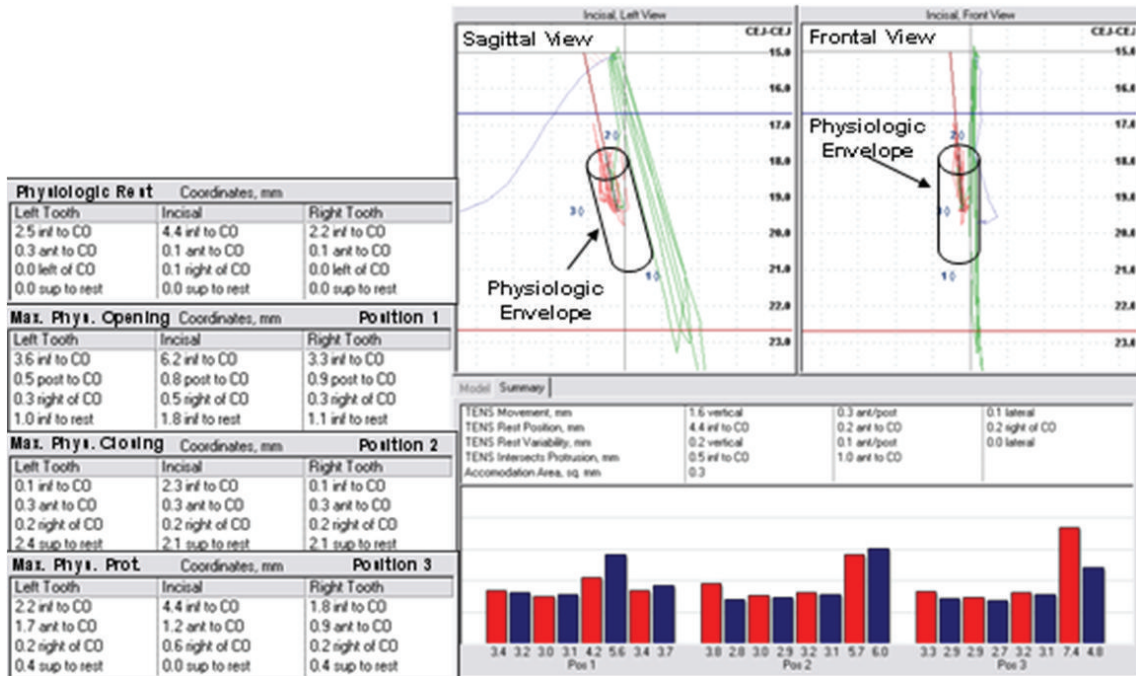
Physiologic Rest Coordinates, mm

| Left Tooth | Incisal | Right Tooth |
|---|---|---|
| 2.5 inf to CO | 4.4 inf to CO | 2.2 inf to CO |
| 0.3 ant to CO | 0.1 ant to CO | 0.1 ant to CO |
| 0.0 left of CO | 0.1 right of CO | 0.0 left of CO |
| 0.0 sup to rest | 0.0 sup to rest | 0.0 sup to rest |

Max. Phys. Opening Coordinates, mm Position 1

| Left Tooth | Incisal | Right Tooth |
|---|---|---|
| 3.6 inf to CO | 6.2 inf to CO | 3.3 inf to CO |
| 0.5 post to CO | 0.8 post to CO | 0.9 post to CO |
| 0.3 right of CO | 0.5 right of CO | 0.3 right of CO |
| 1.0 inf to rest | 1.8 inf to rest | 1.1 inf to rest |

Max. Phys. Closing Coordinates, mm Position 2

| Left Tooth | Incisal | Right Tooth |
|---|---|---|
| 0.1 inf to CO | 2.3 inf to CO | 0.1 inf to CO |
| 0.3 ant to CO | 0.3 ant to CO | 0.3 ant to CO |
| 0.2 right of CO | 0.2 right of CO | 0.2 right of CO |
| 2.4 sup to rest | 2.1 sup to rest | 2.1 sup to rest |

Max. Phys. Prot. Coordinates, mm Position 3

| Left Tooth | Incisal | Right Tooth |
|---|---|---|
| 2.2 inf to CO | 4.4 inf to CO | 1.8 inf to CO |
| 1.7 ant to CO | 1.2 ant to CO | 0.9 ant to CO |
| 0.2 right of CO | 0.6 right of CO | 0.2 right of CO |
| 0.4 sup to rest | 0.0 sup to rest | 0.4 sup to rest |

Incisal, Left View
Sagittal View
CEJ-CEJ
15.0 16.0 17.0 18.0 19.0 20.0 21.0 22.0 23.0
20 30 10
Physiologic Envelope

Incisal, Front View
Frontal View
CEJ-CEJ
15.0 16.0 17.0 18.0 19.0 20.0 21.0 22.0 23.0
Physiologic Envelope
20 30 10

Model Summary

| TENS Movement, mm | 1.6 vertical | 0.3 ant/post | 0.1 lateral |
|---|---|---|---|
| TENS Rest Position, mm | 4.4 inf to CO | 0.2 ant to CO | 0.2 right of CO |
| TENS Rest Variability, mm | 0.2 vertical | 0.1 ant/post | 0.0 lateral |
| TENS Intersects Protrusion, mm | 0.5 inf to CO | 1.0 ant to CO | |
| Accomodation Area, sq. mm | 0.3 | | |

3.4 3.2 3.0 3.1 4.2 5.6 3.4 3.7
Pos 1
3.8 2.8 3.0 2.9 3.2 3.1 5.7 6.0
Pos 2
3.3 2.9 2.9 2.7 3.2 3.1 7.4 4.8
Pos 3